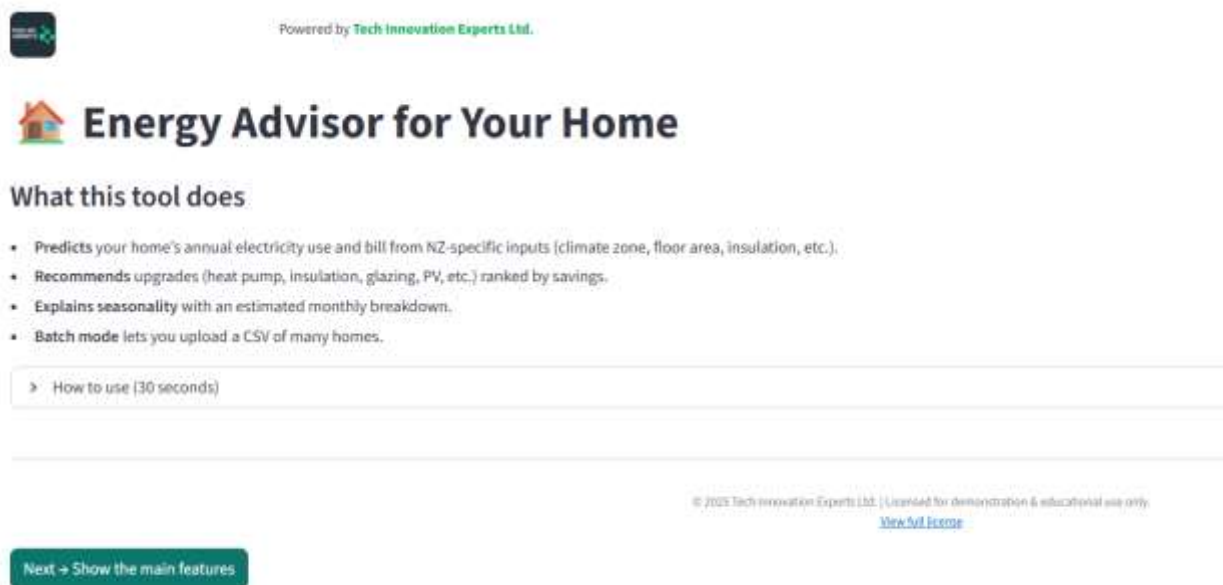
Powered by Tech Innovation Experts Ltd.

🏠 Energy Advisor for Your Home

What this tool does

- **Predicts** your home's annual electricity use and bill from NZ-specific inputs (climate zone, floor area, insulation, etc.).
- **Recommends** upgrades (heat pump, insulation, glazing, PV, etc.) ranked by savings.
- **Explains seasonality** with an estimated monthly breakdown.
- **Batch mode** lets you upload a CSV of many homes.

> How to use (30 seconds)

© 2025 Tech Innovation Experts Ltd. | Licensed for demonstration & educational use only.
View full license

Next → Show the main features